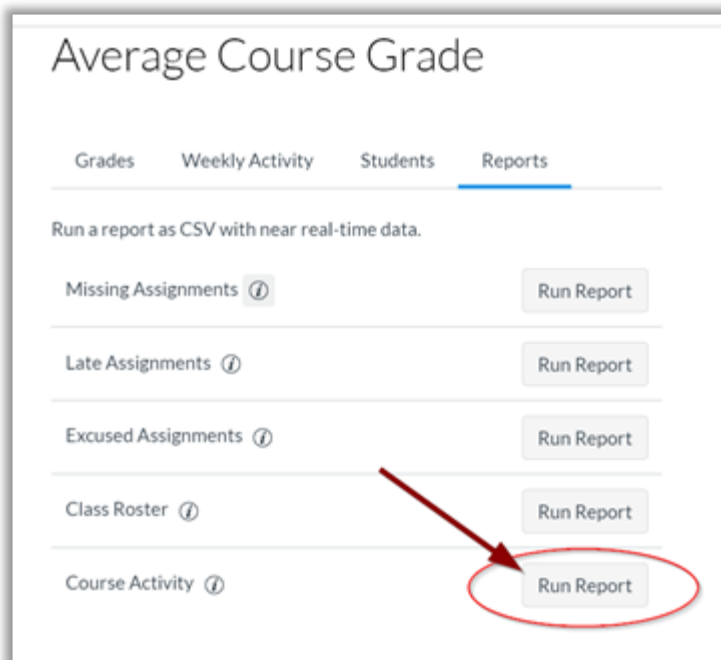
Average Course Grade

Grades Weekly Activity Students Reports

Run a report as CSV with near real-time data.

| | |
|---|---|
| Missing Assignments ⓘ | Run Report |
| Late Assignments ⓘ | Run Report |
| Excused Assignments ⓘ | Run Report |
| Class Roster ⓘ | Run Report |
| Course Activity ⓘ | Run Report |